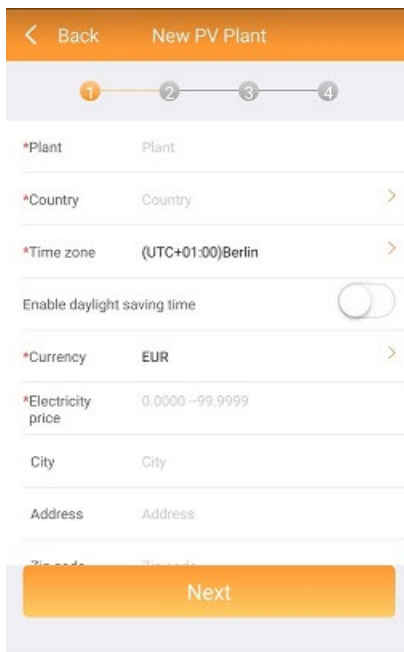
< Back New PV Plant

1 2 3 4

*Plant Plant

*Country Country >

*Time zone (UTC+01:00)Berlin >

Enable daylight saving time

*Currency EUR >

*Electricity price 0.0000~99.9999

City City

Address Address

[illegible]

Next